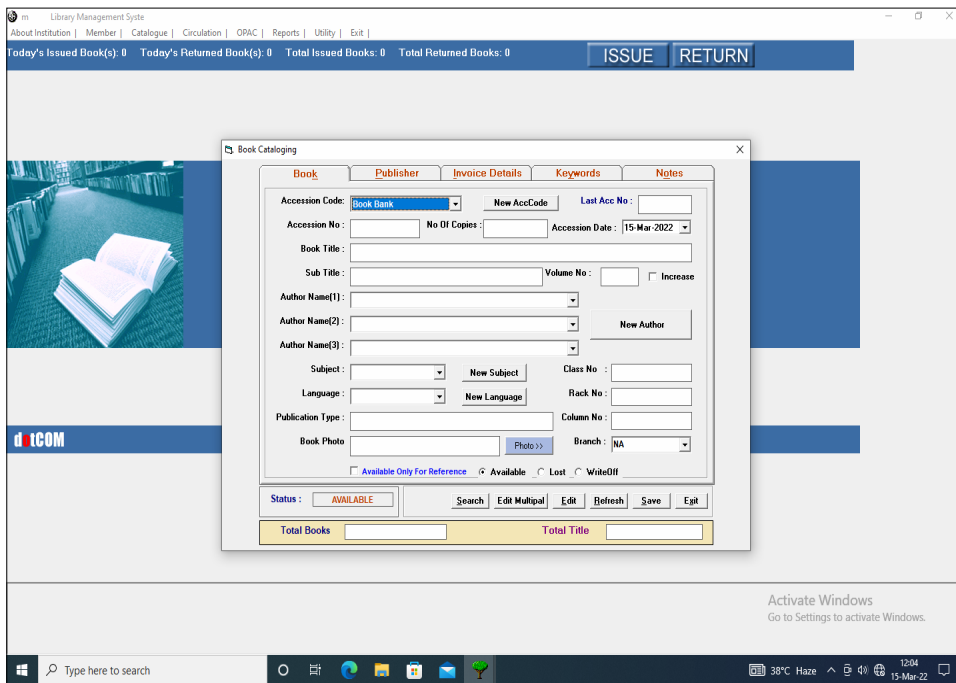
m Library Management Syste

About Institution | Member | Catalogue | Circulation | OPAC | Reports | Utility | Exit |

Today's Issued Book(s): 0 Today's Returned Book(s): 0 Total Issued Books: 0 Total Returned Books: 0

ISSUE RETURN

Book Cataloging

Book | Publisher | Invoice Details | Keywords | Notes

Accession Code: Book Bank

New AccCode

Last Acc No :

Accession No : No Of Copies : Accession Date : 15-Mar-2022

Book Title :

Sub Title : Volume No : Increase

Author Name(1) :

Author Name(2) : New Author

Author Name(3) :

Subject : New Subject Class No :

Language : New Language Rack No :

Publication Type : Column No :

Book Photo Photo>> Branch : NA

Available Only For Reference Available Lost WriteOff

Status : AVAILABLE

Search Edit Multipal Edit Refresh Save Exit

Total Books Total Title

d tCOM

Activate Windows
Go to Settings to activate Windows.

Type here to search

38°C Haze 12:04 15-Mar-22